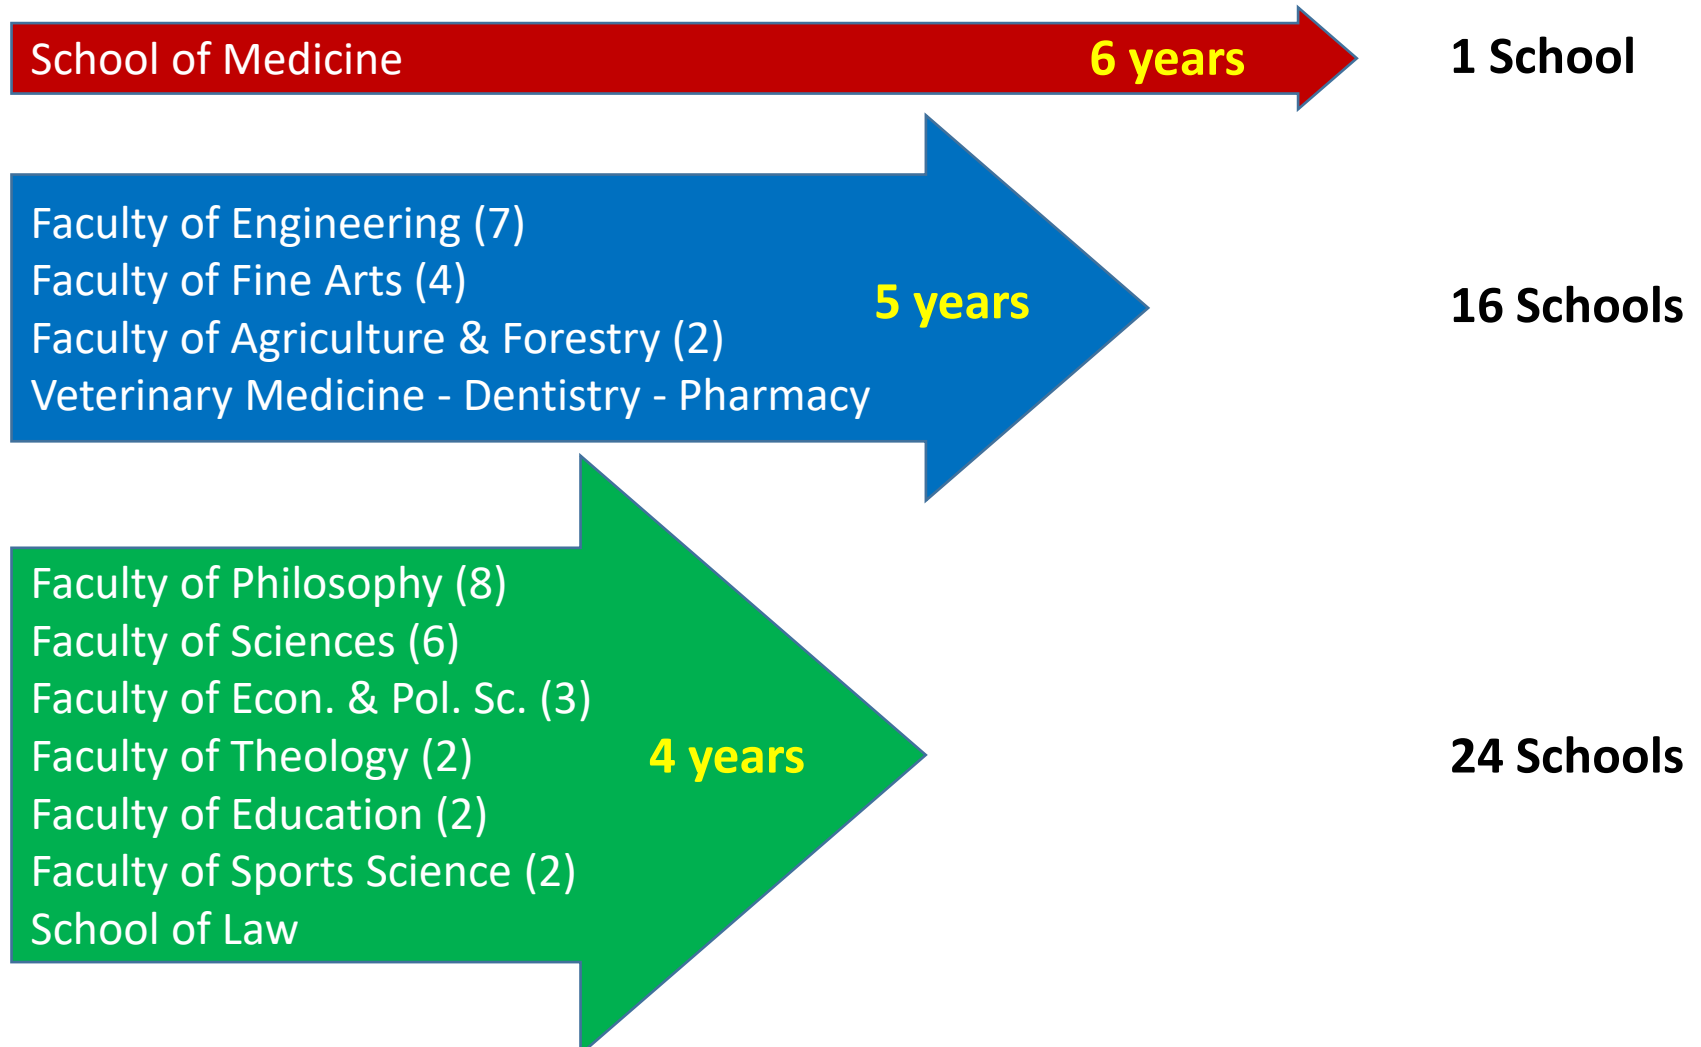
School of Medicine 6 years

1 School

Faculty of Engineering (7)
Faculty of Fine Arts (4)
Faculty of Agriculture & Forestry (2)
Veterinary Medicine - Dentistry - Pharmacy

5 years

16 Schools

Faculty of Philosophy (8)
Faculty of Sciences (6)
Faculty of Econ. & Pol. Sc. (3)
Faculty of Theology (2)
Faculty of Education (2)
Faculty of Sports Science (2)
School of Law

4 years

24 Schools